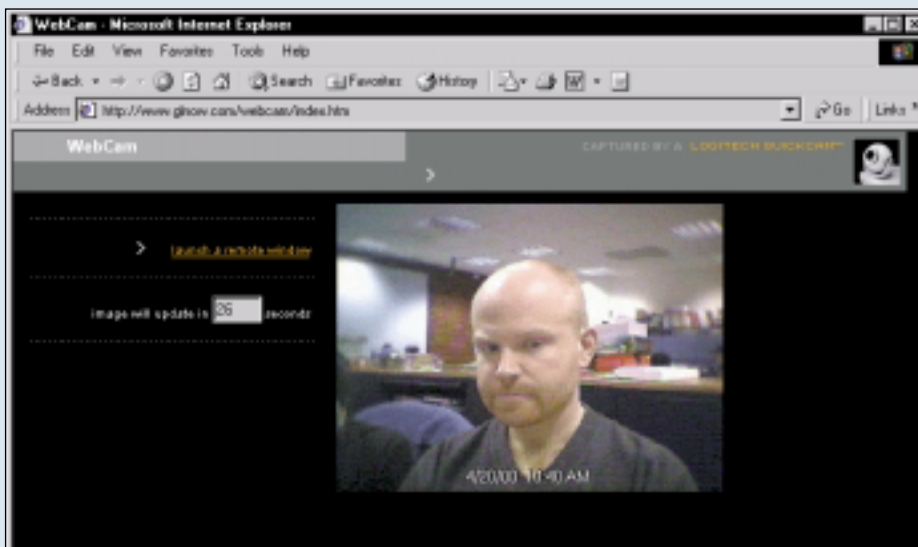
WebCam - Microsoft Internet Explorer

File Edit View Favorites Tools Help

Back Search Favorites History

Address http://www.glhow.com/webcam/index.htm Go Links

WebCam

CAPTURED BY A LOGITECH QUICKCAM

launch a remote window

image will update in 26 seconds

4/20/00 10:40 AM